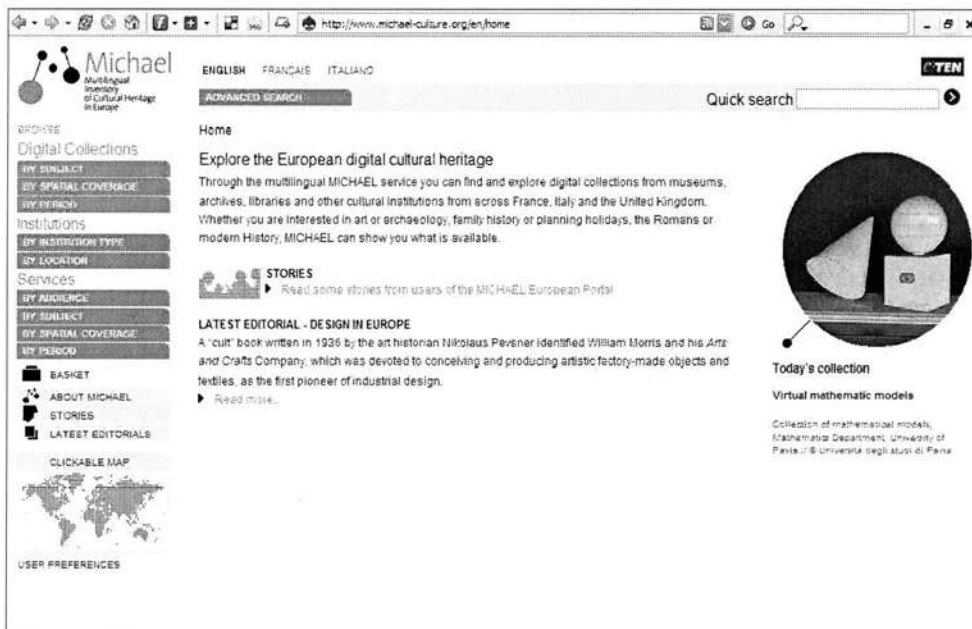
http://www.michael-culture.org/en/home

Go

Michael
Multilingual Inventory of Cultural Heritage in Europe

ENGLISH FRANÇAIS ITALIANO

TEN

ADVANCED SEARCH

Quick search

ARCHIVE
Digital Collections
BY SUBJECT
BY SPATIAL COVERAGE
BY PERIOD
Institutions
BY INSTITUTION TYPE
BY LOCATION
Services
BY AUDIENCE
BY SUBJECT
BY SPATIAL COVERAGE
BY PERIOD

BASKET
ABOUT MICHAEL
STORIES
LATEST EDITORIALS

CLICKABLE MAP

USER PREFERENCES

Home

Explore the European digital cultural heritage

Through the multilingual MICHAEL service you can find and explore digital collections from museums, archives, libraries and other cultural institutions from across France, Italy and the United Kingdom. Whether you are interested in art or archaeology, family history or planning holidays, the Romans or modern History, MICHAEL can show you what is available.

STORIES
Read some stories from users of the MICHAEL European Portal

LATEST EDITORIAL - DESIGN IN EUROPE
A "cult" book written in 1936 by the art historian Nikolaus Pevsner identified William Morris and his Arts and Crafts Company, which was devoted to conceiving and producing artistic factory-made objects and textiles, as the first pioneer of industrial design.
Read more...

Today's collection

Virtual mathematic models

Collection of mathematical models, Mathematical Department, University of Pavia / © Università degli studi di Pavia